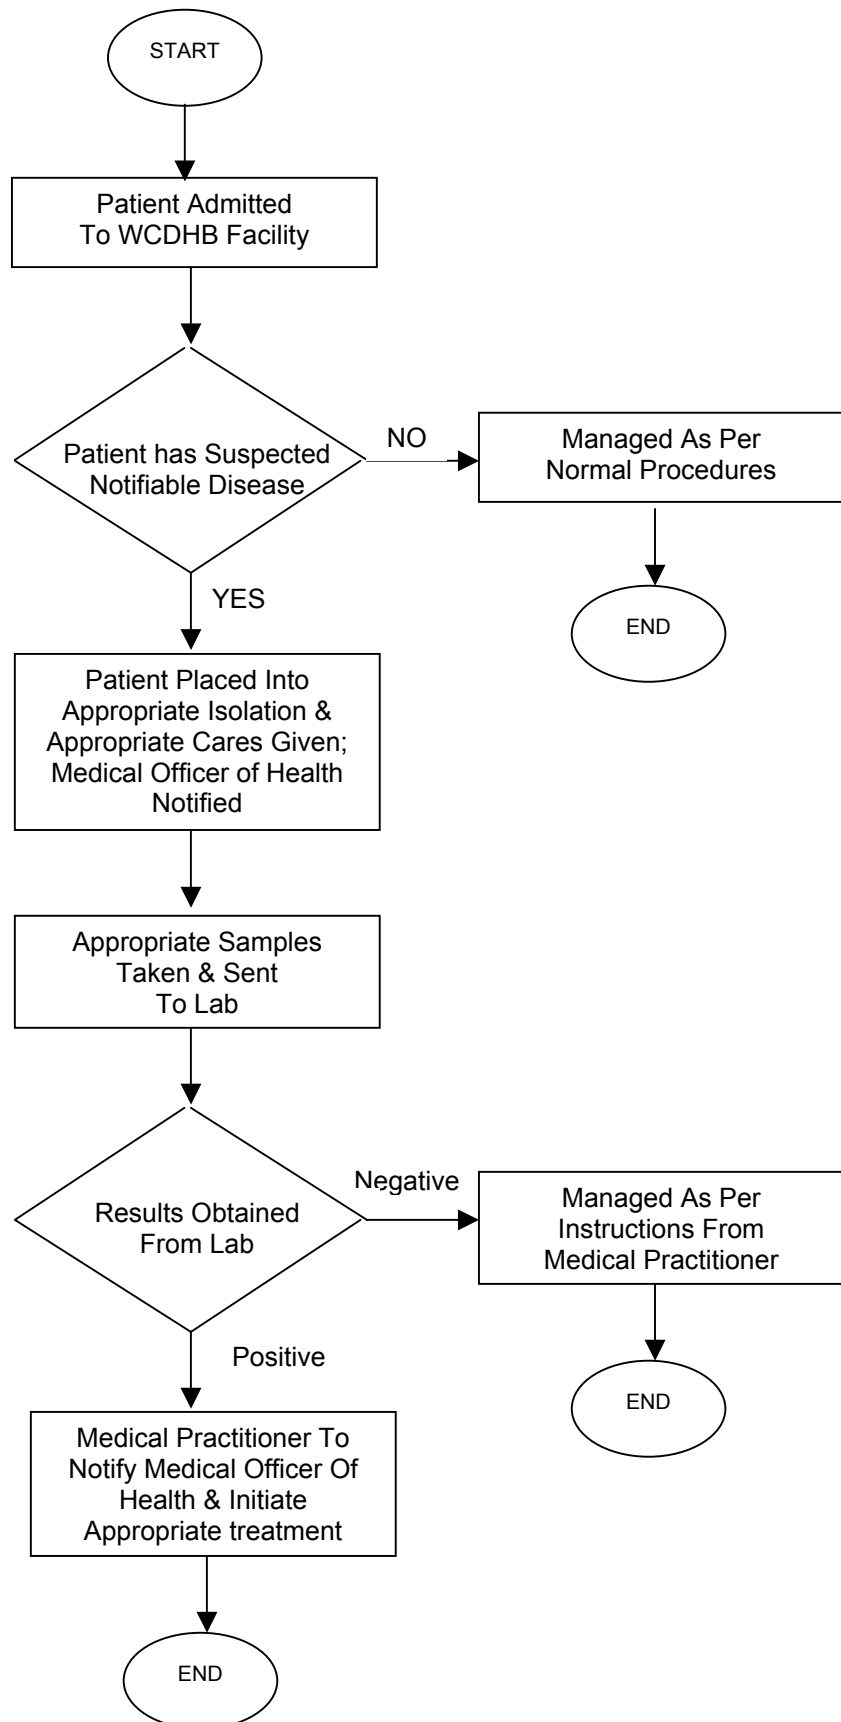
START

Patient Admitted To WCDHB Facility

Patient has Suspected Notifiable Disease

NO

Managed As Per Normal Procedures

END

YES

Patient Placed Into Appropriate Isolation & Appropriate Cares Given; Medical Officer of Health Notified

Appropriate Samples Taken & Sent To Lab

Results Obtained From Lab

Negative

Managed As Per Instructions From Medical Practitioner

END

Positive

Medical Practitioner To Notify Medical Officer Of Health & Initiate Appropriate treatment

END